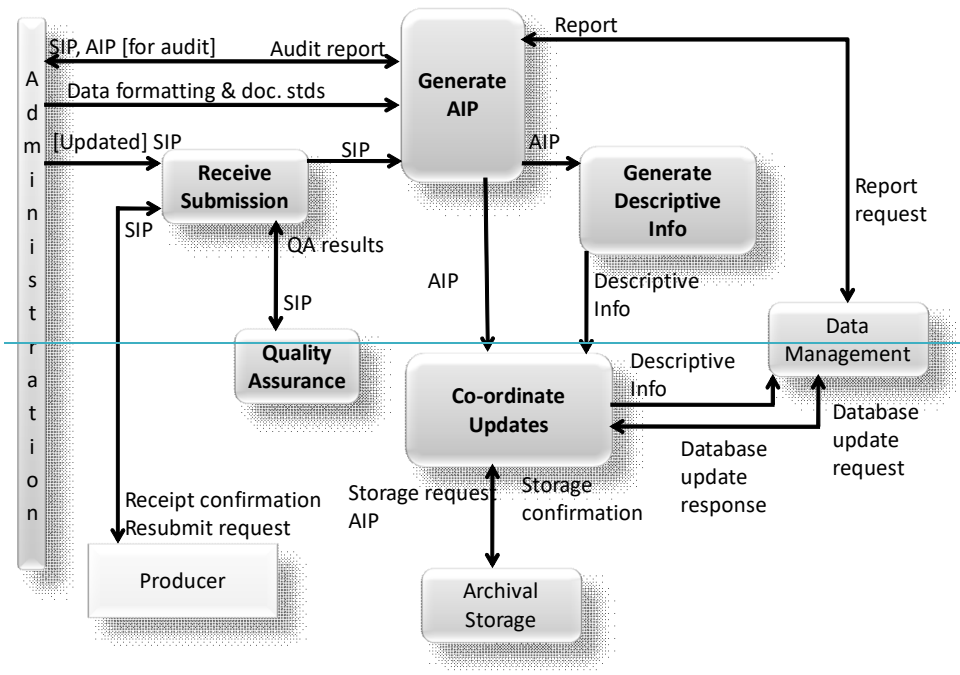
Administration

SIP, AIP [for audit]

Audit report

Data formatting & doc. stds

[Updated] SIP

SIP

Generate AIP

Report

AIP

Receive Submission

Generate Descriptive Info

Report request

SIP

QA results

SIP

AIP

Descriptive Info

Data Management

Quality Assurance

Descriptive Info

Co-ordinate Updates

Database update request

Database update response

Receipt confirmation
Resubmit request

Storage request
AIP

Storage confirmation

Producer

Archival Storage